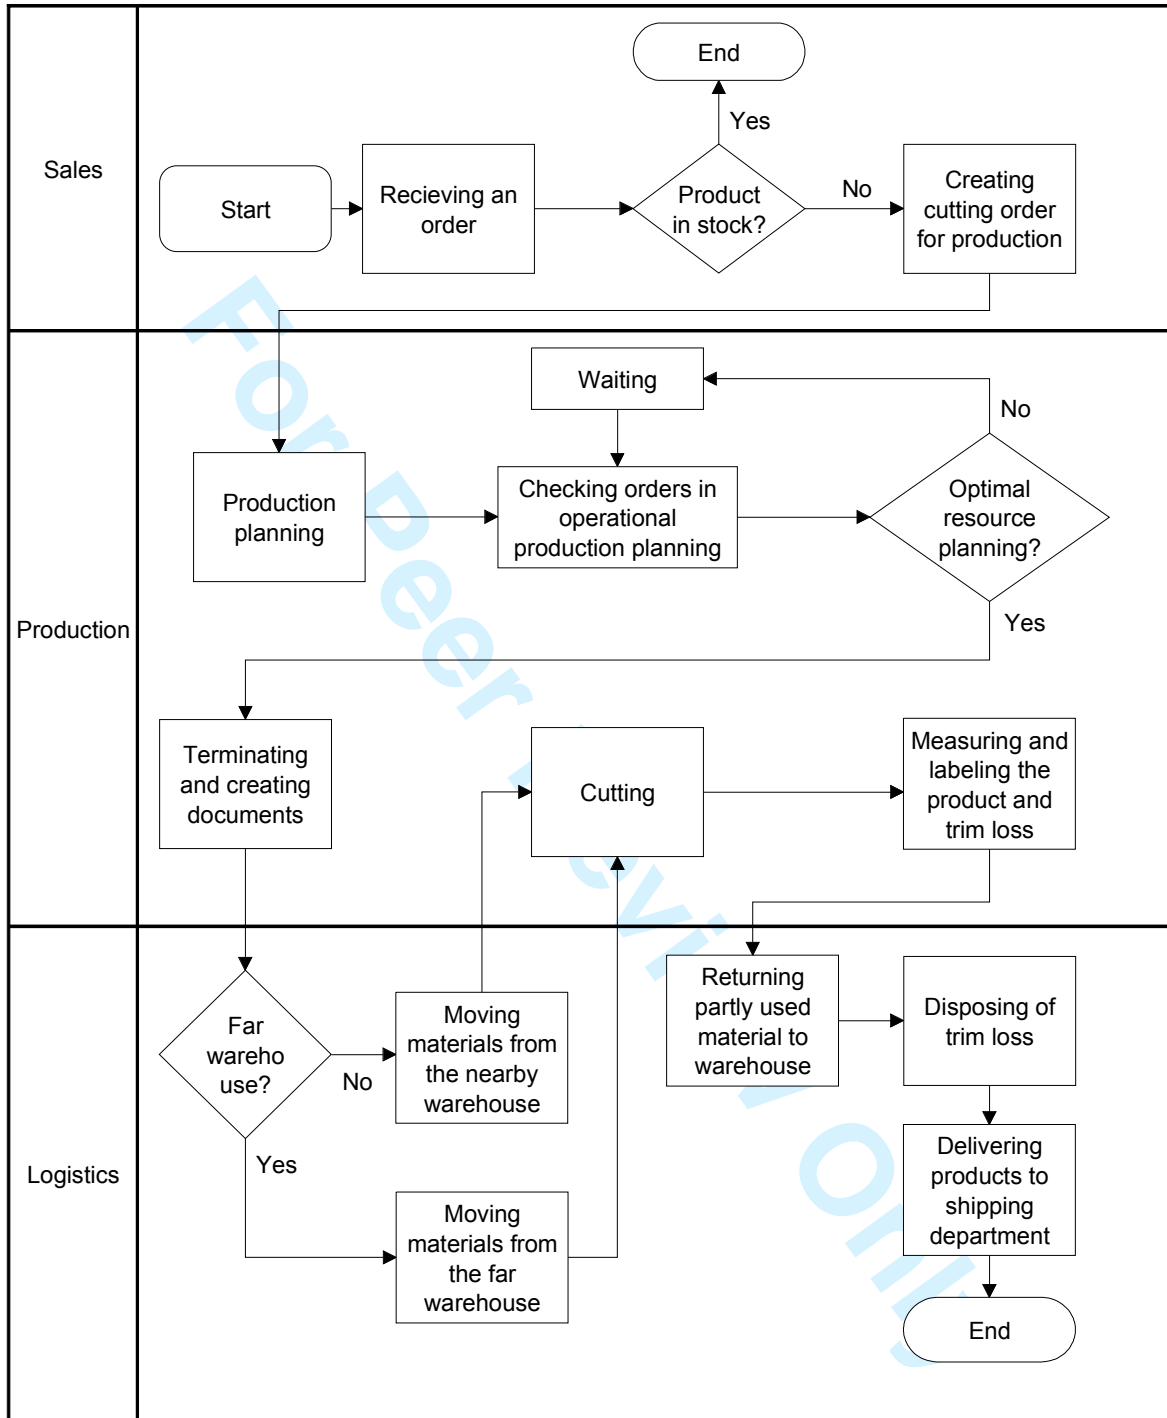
Sales

End

Yes

Start

Recieving an order

Product in stock?

No

Creating cutting order for production

Production

Waiting

No

Production planning

Checking orders in operational production planning

Optimal resource planning?

Yes

Terminating and creating documents

Cutting

Measuring and labeling the product and trim loss

Logistics

Far wareho use?

No

Moving materials from the nearby warehouse

Returning partly used material to warehouse

Disposing of trim loss

Yes

Moving materials from the far warehouse

Delivering products to shipping department

End

For Peer Review Only